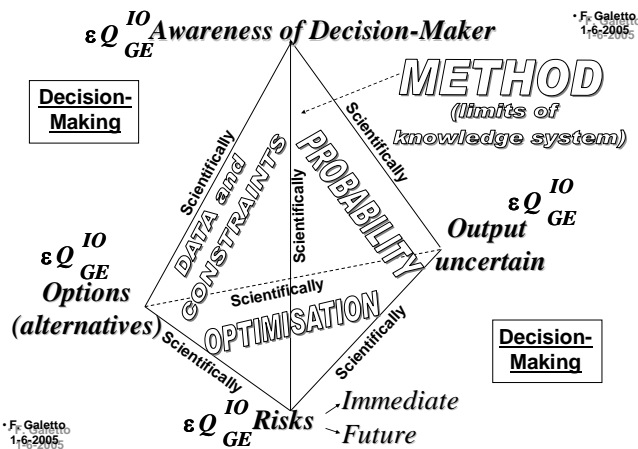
$\varepsilon Q_{GE}^{IO}$ Awareness of Decision-Maker

• F. Galetto 1-6-2005

Decision-Making

METHOD (limits of knowledge system)

Scientifically

Scientifically

Scientifically

DATA and CONSTRAINTS

PROBABILITY

$\varepsilon Q_{GE}^{IO}$ Output uncertain

$\varepsilon Q_{GE}^{IO}$ Options (alternatives)

Scientifically

OPTIMISATION

Scientifically

Scientifically

Decision-Making

$\varepsilon Q_{GE}^{IO}$ Risks

Immediate

Future

• F. Galetto 1-6-2005